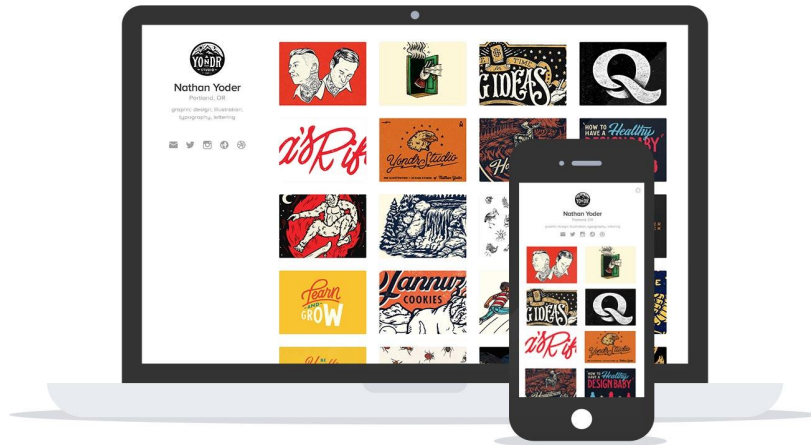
YONDR STUDIO

Nathan Yoder
Portland, OR

graphic design, illustration, typography, lettering

GIDEAS

Q

'is Rif

Yondr Studio

HOW TO HAVE A Healthy DESIGN BABY

Learn AND GROW

Yannuz COOKIES

Nathan Yoder
Portland, OR
graphic design, illustration, typography, lettering

GIDEAS

Q

'is Rif

Yondr Studio

HOW TO HAVE A Healthy DESIGN BABY